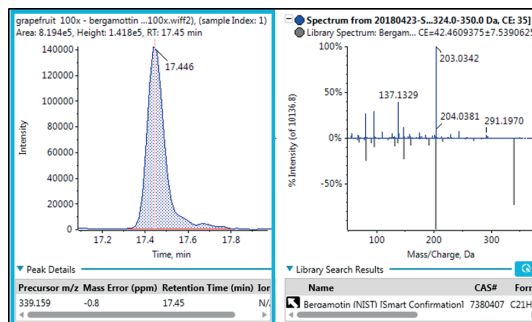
grapefruit 100x - bergamottin ...100x.wiff2), (sample Index: 1)
Area: 8.194e5, Height: 1.418e5, RT: 17.45 min

140000
120000
100000
80000
60000
40000
20000
0
Intensity
17.446
17.2 17.4 17.6 17.8
Time, min

Peak Details

| Precursor m/z | Mass Error (ppm) | Retention Time (min) | Ior |
|---|---|---|---|
| 339.159 | -0.8 | 17.45 | N/ |

Spectrum from 20180423-S...324.0-350.0 Da, CE: 35)
Library Spectrum: Bergam... CE=42.4609375±7.539062
100%
50%
0%
-50%
-100%
% Intensity (of 10136.8)
203.0342
137.1329
204.0381
291.1970
100 200 300
Mass/Charge, Da

Library Search Results

| Name | CAS# | For |
|---|---|---|
| Bergamotin (NIST) [Smart Confirmation] | 7380407 | C21H |